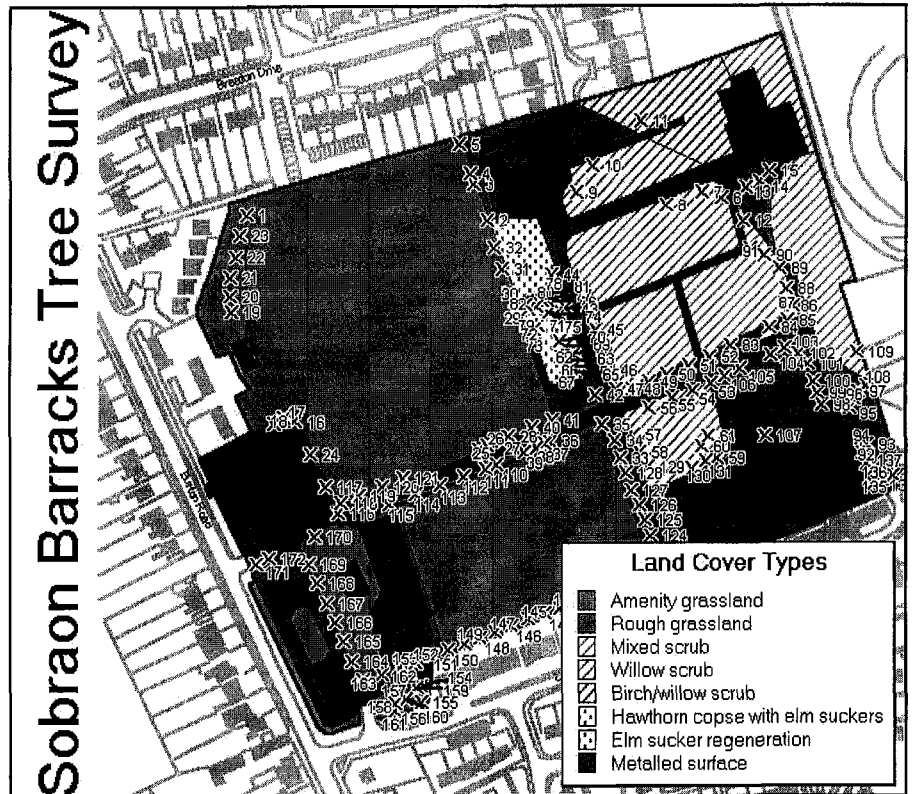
Sobraon Barracks Tree Survey

Breedon Drive

Burton Road

1
23
22
21
20
19
5
4
3
2
32
31
11
10
9
8
7
6
13
14
15
12
91
90
89
88
87
86
85
84
18
17
16
24

Land Cover Types
Amenity grassland
Rough grassland
Mixed scrub
Willow scrub
Birch/willow scrub
Hawthorn copse with elm suckers
Elm sucker regeneration
Metalled surface